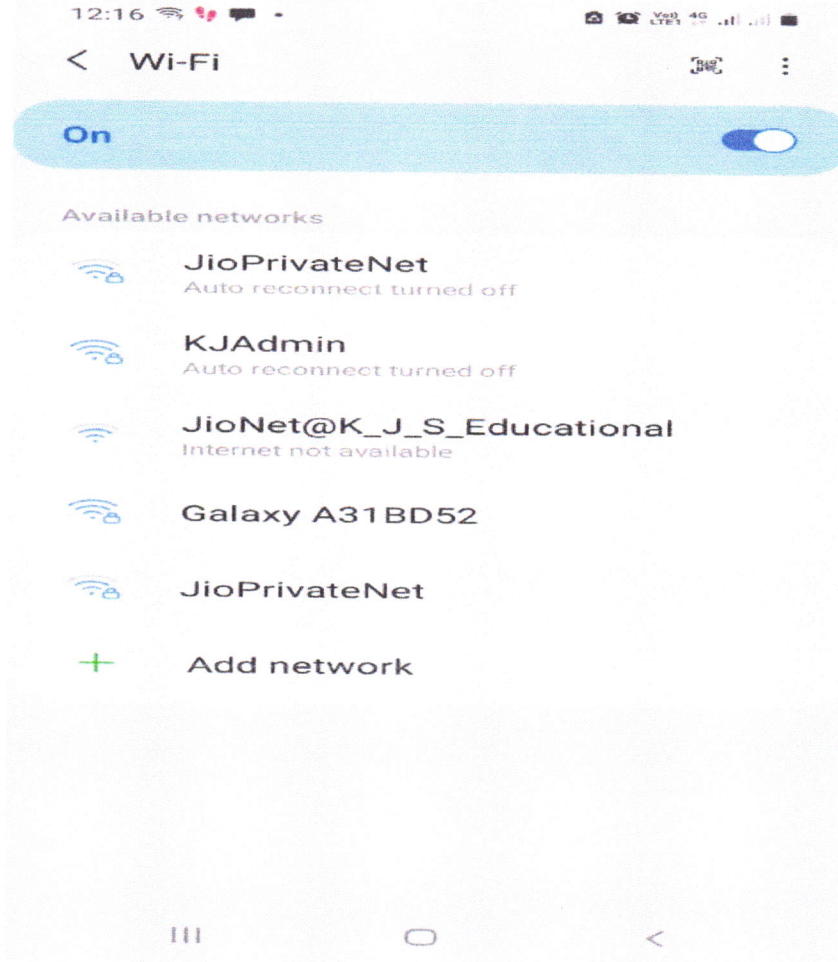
12:16

Wi-Fi

On

Available networks

JioPrivateNet
Auto reconnect turned off

KJAdmin
Auto reconnect turned off

JioNet@K_J_S_Educational
Internet not available

Galaxy A31BD52

JioPrivateNet

Add network